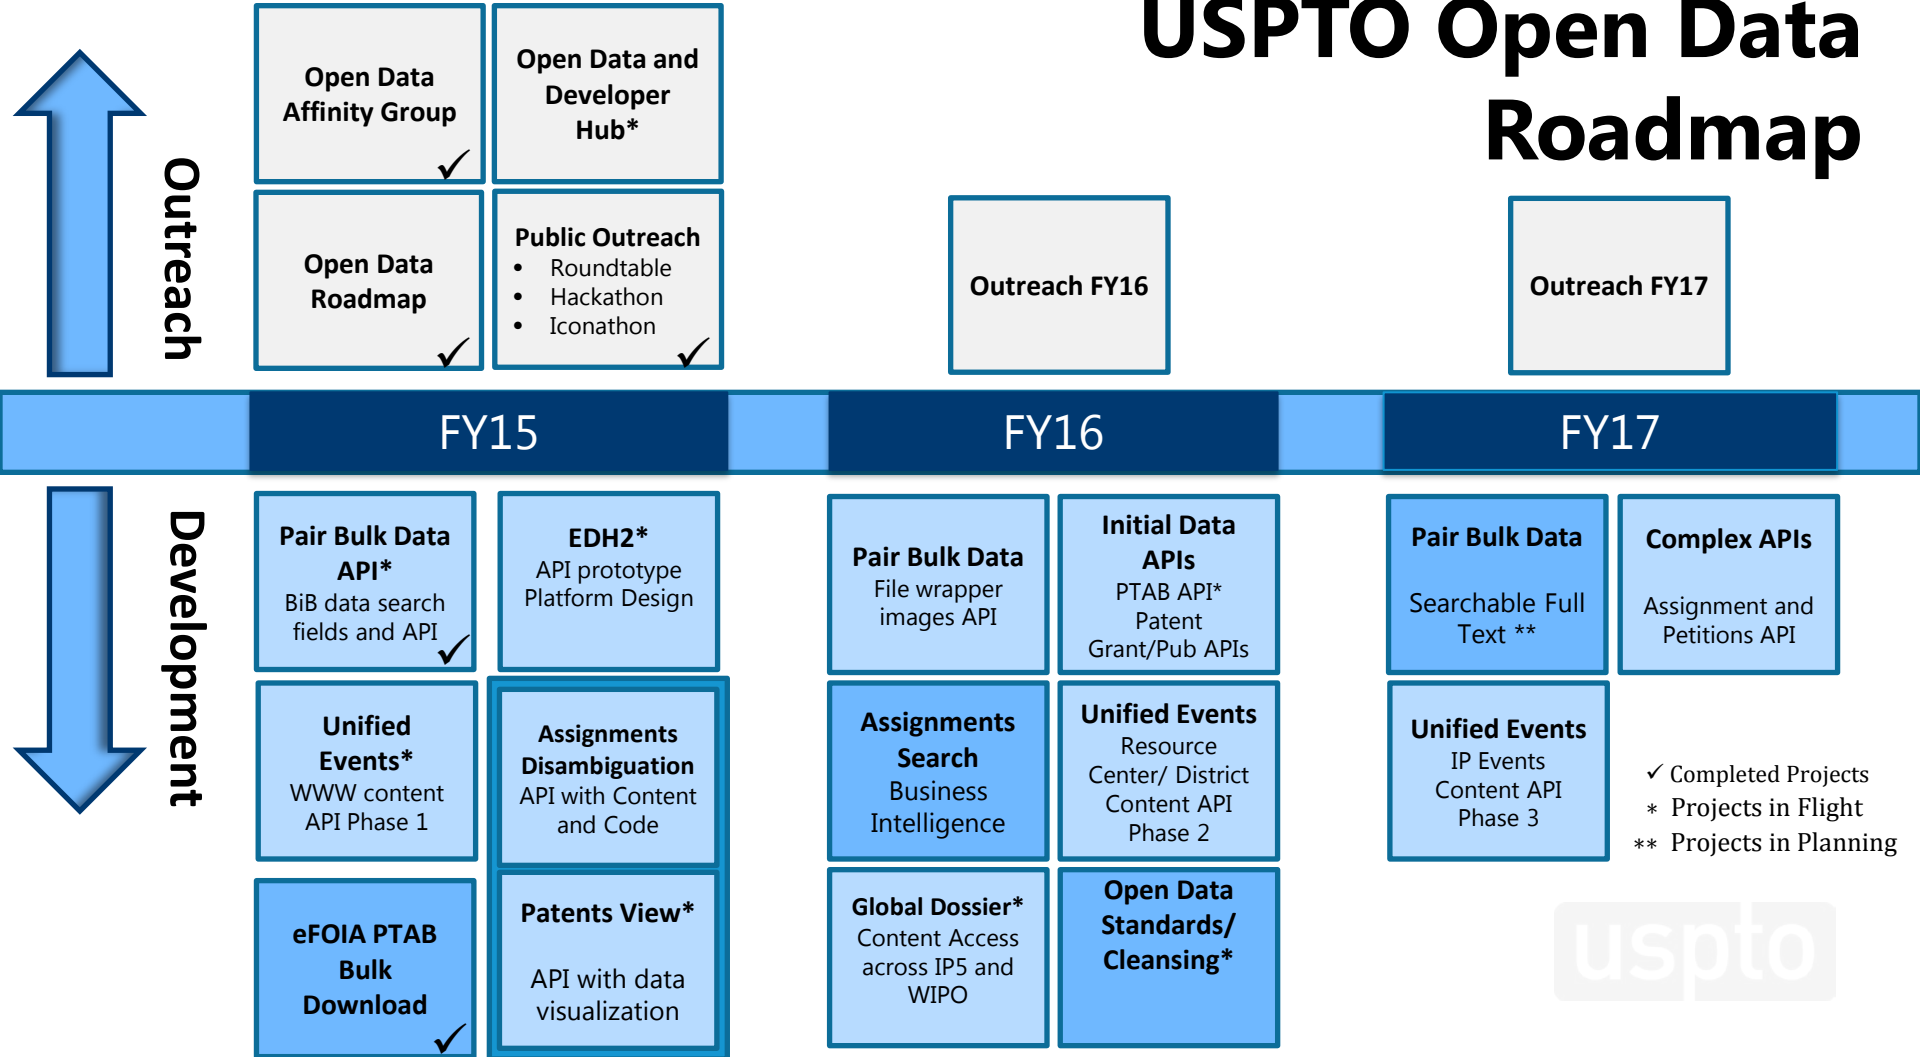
USPTO Open Data Roadmap

Outreach

Open Data Affinity Group ✓

Open Data and Developer Hub*

Open Data Roadmap ✓

Public Outreach
• Roundtable
• Hackathon
• Iconathon ✓

Outreach FY16

Outreach FY17

FY15

FY16

FY17

Development

Pair Bulk Data API*
BiB data search fields and API ✓

EDH2*
API prototype Platform Design

Unified Events*
WWW content API Phase 1

Assignments Disambiguation
API with Content and Code

eFOIA PTAB Bulk Download ✓

Patents View*
API with data visualization

Pair Bulk Data
File wrapper images API

Initial Data APIs
PTAB API*
Patent Grant/Pub APIs

Assignments Search
Business Intelligence

Unified Events
Resource Center/ District Content API Phase 2

Global Dossier*
Content Access across IP5 and WIPO

Open Data Standards/ Cleansing*

Pair Bulk Data
Searchable Full Text **

Complex APIs
Assignment and Petitions API

Unified Events
IP Events Content API Phase 3

✓ Completed Projects
* Projects in Flight
** Projects in Planning

uspto